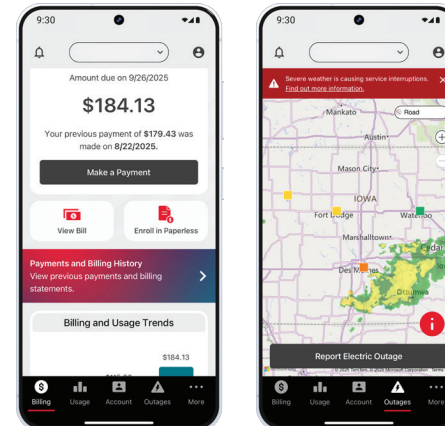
9:30

Amount due on 9/26/2025

$184.13

Your previous payment of **$179.43** was made on **8/22/2025.**

Make a Payment

View Bill

Enroll in Paperless

Payments and Billing History
View previous payments and billing statements.

Billing and Usage Trends

$184.13

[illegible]

Billing Usage Account Outages More

9:30

Severe weather is causing service interruptions. Find out more information.

Road

Mankato

Austin

Mason City

IOWA

Fort Dodge

Waterloo

Cedar

Marshalltown

Des Moines

Ottumwa

Report Electric Outage

Billing Usage Account Outages More